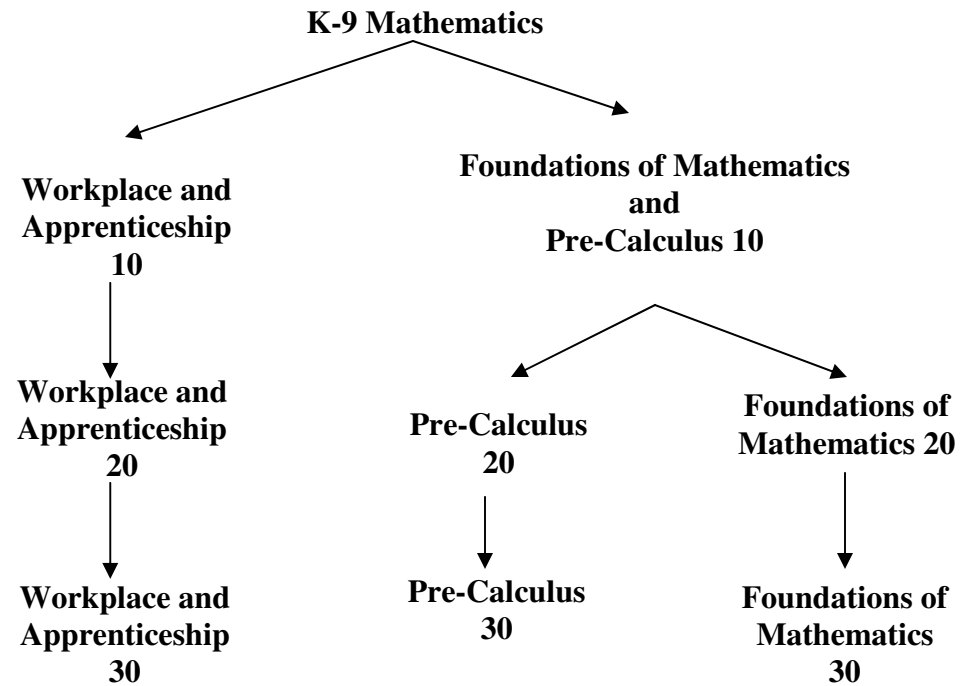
K-9 Mathematics

Workplace and Apprenticeship 10

Workplace and Apprenticeship 20

Workplace and Apprenticeship 30

Foundations of Mathematics and Pre-Calculus 10

Pre-Calculus 20

Pre-Calculus 30

Foundations of Mathematics 20

Foundations of Mathematics 30